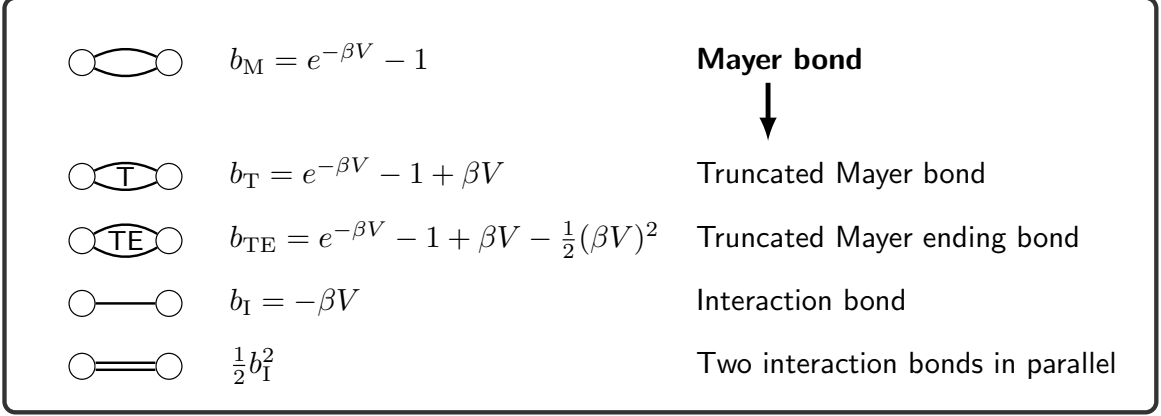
$b_{\mathrm{M}} = e^{-\beta V} - 1$ **Mayer bond**

T $b_{\mathrm{T}} = e^{-\beta V} - 1 + \beta V$ Truncated Mayer bond

TE $b_{\mathrm{TE}} = e^{-\beta V} - 1 + \beta V - \frac{1}{2}(\beta V)^2$ Truncated Mayer ending bond

$b_{\mathrm{I}} = -\beta V$ Interaction bond

$\frac{1}{2}b_{\mathrm{I}}^2$ Two interaction bonds in parallel